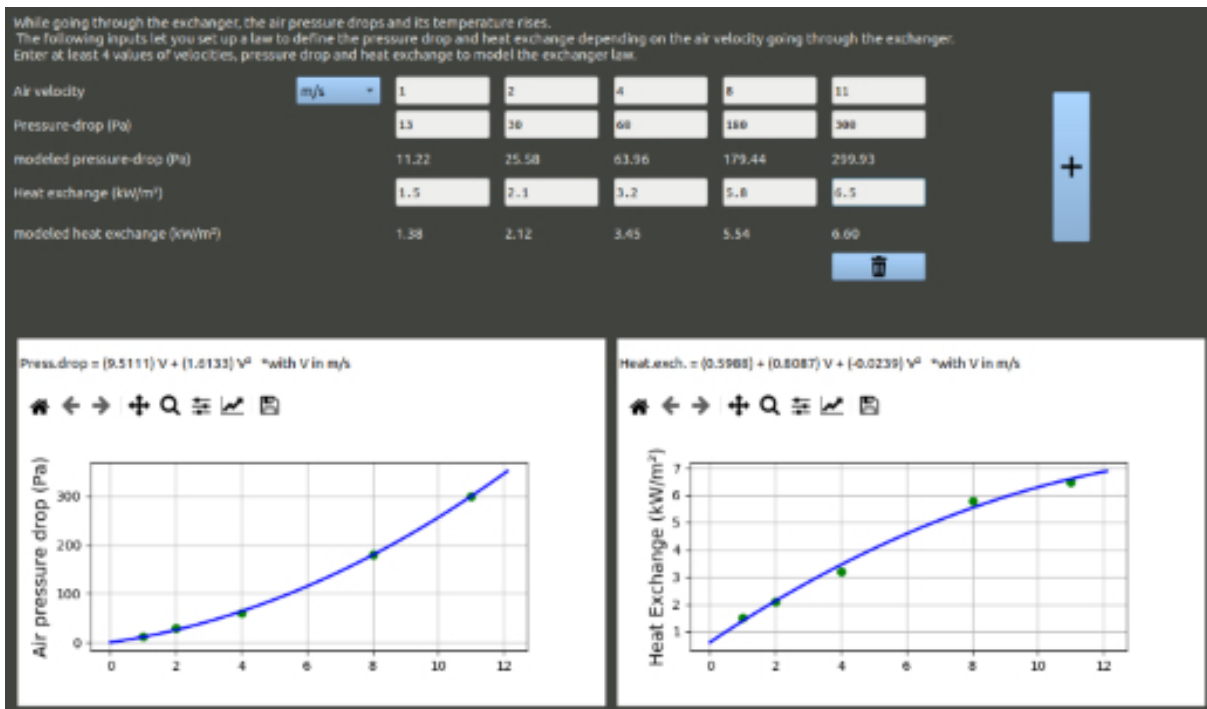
While going through the exchanger, the air pressure drops and its temperature rises.
The following inputs let you set up a law to define the pressure drop and heat exchange depending on the air velocity going through the exchanger.
Enter at least 4 values of velocities, pressure drop and heat exchange to model the exchanger law.

| | | | | | | |
|---|---|---|---|---|---|---|
| Air velocity | m/s | 1 | 2 | 4 | 8 | 11 |
| Pressure-drop (Pa) | | 13 | 30 | 60 | 180 | 300 |
| modeled pressure-drop (Pa) | | 11.22 | 25.58 | 63.96 | 179.44 | 299.93 |
| Heat exchange (kW/m²) | | 1.5 | 2.1 | 3.2 | 5.8 | 6.5 |
| modeled heat exchange (kW/m²) | | 1.38 | 2.12 | 3.45 | 5.54 | 6.60 |

+

Press.drop = (9.5111) V + (1.6133) V² *with V in m/s

Air pressure drop (Pa)
0 100 200 300
0 2 4 6 8 10 12

Heat.exch. = (0.5988) + (0.8087) V + (-0.0239) V² *with V in m/s

Heat Exchange (kW/m²)
1 2 3 4 5 6 7
0 2 4 6 8 10 12